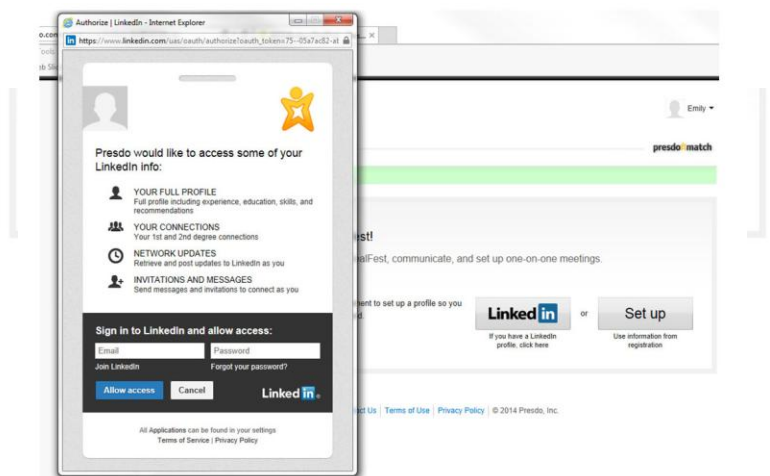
Authorize | LinkedIn - Internet Explorer

https://www.linkedin.com/uas/oauth/authorize?oauth_token=75--05a7ac82-af

Presdo would like to access some of your LinkedIn info:

YOUR FULL PROFILE
Full profile including experience, education, skills, and recommendations

YOUR CONNECTIONS
Your 1st and 2nd degree connections

NETWORK UPDATES
Retrieve and post updates to LinkedIn as you

INVITATIONS AND MESSAGES
Send messages and invitations to connect as you

Sign in to LinkedIn and allow access:

Email

Password

Join LinkedIn

Forgot your password?

Allow access

Cancel

LinkedIn

All Applications can be found in your settings
Terms of Service | Privacy Policy

Emily

presdo match

est!

ealFest, communicate, and set up one-on-one meetings.

ient to set up a profile so you
d.

LinkedIn

or

Set up

If you have a LinkedIn profile, click here

Use information from registration

ct Us | Terms of Use | Privacy Policy | © 2014 Presdo, Inc.